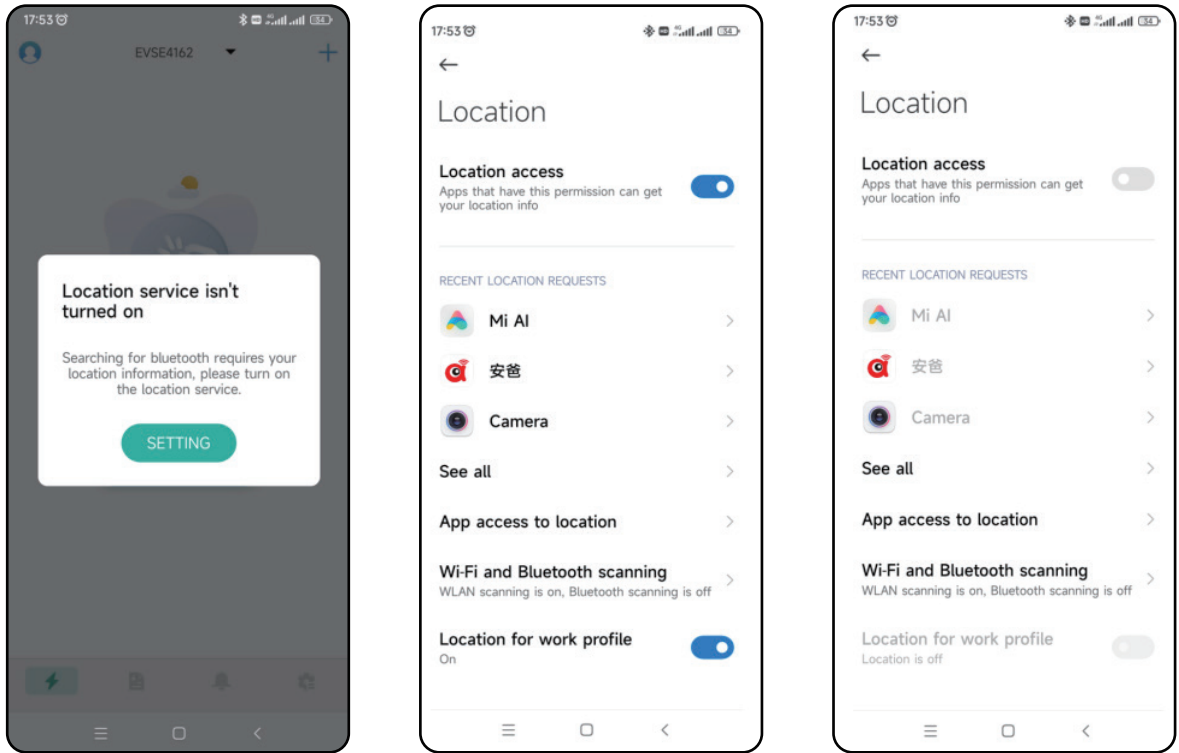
17:53

EVSE4162

Location service isn't turned on

Searching for bluetooth requires your location information, please turn on the location service.

SETTING

17:53

Location

Location access
Apps that have this permission can get your location info

RECENT LOCATION REQUESTS

Mi AI

安爸

Camera

See all

App access to location

Wi-Fi and Bluetooth scanning
WLAN scanning is on, Bluetooth scanning is off

Location for work profile
On

17:53

Location

Location access
Apps that have this permission can get your location info

RECENT LOCATION REQUESTS

Mi AI

安爸

Camera

See all

App access to location

Wi-Fi and Bluetooth scanning
WLAN scanning is on, Bluetooth scanning is off

Location for work profile
Location is off